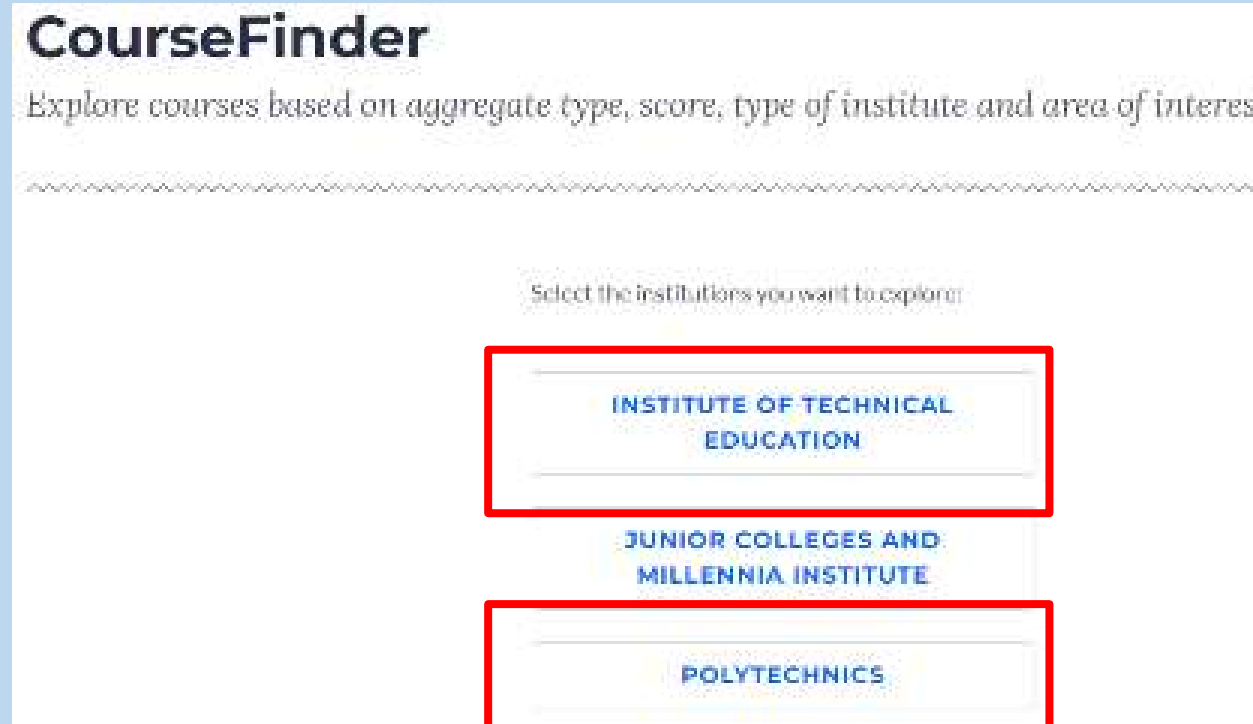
CourseFinder

Explore courses based on aggregate type, score, type of institute and area of interes

Select the institutions you want to explore:

INSTITUTE OF TECHNICAL EDUCATION

JUNIOR COLLEGES AND MILLENNIA INSTITUTE

POLYTECHNICS